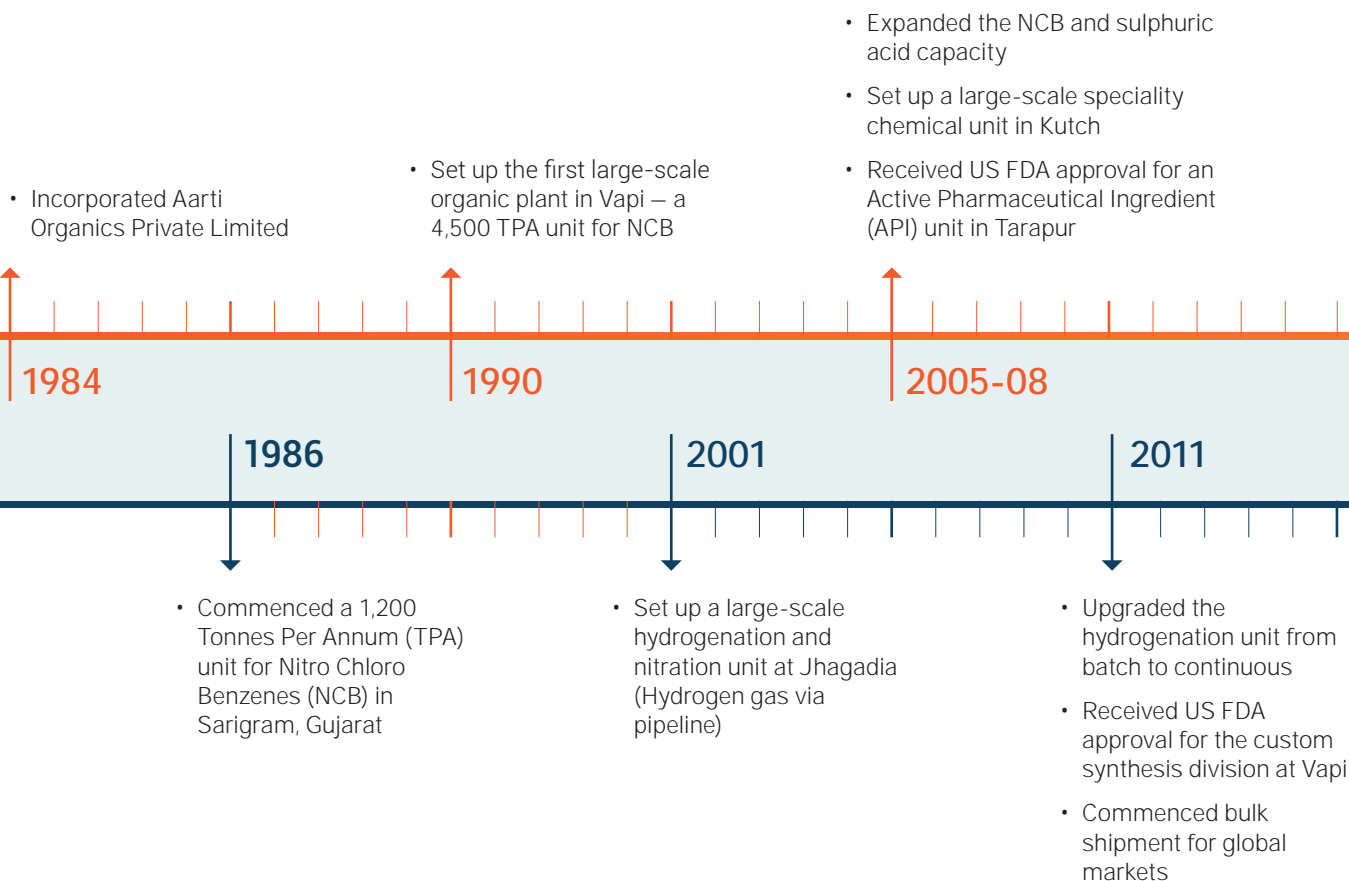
• Incorporated Aarti Organics Private Limited

1984

1986

• Commenced a 1,200 Tonnes Per Annum (TPA) unit for Nitro Chloro Benzenes (NCB) in Sarigram, Gujarat

• Set up the first large-scale organic plant in Vapi — a 4,500 TPA unit for NCB

1990

2001

• Set up a large-scale hydrogenation and nitration unit at Jhagadia (Hydrogen gas via pipeline)

• Expanded the NCB and sulphuric acid capacity

• Set up a large-scale speciality chemical unit in Kutch

• Received US FDA approval for an Active Pharmaceutical Ingredient (API) unit in Tarapur

2005-08

2011

• Upgraded the hydrogenation unit from batch to continuous

• Received US FDA approval for the custom synthesis division at Vapi

• Commenced bulk shipment for global markets